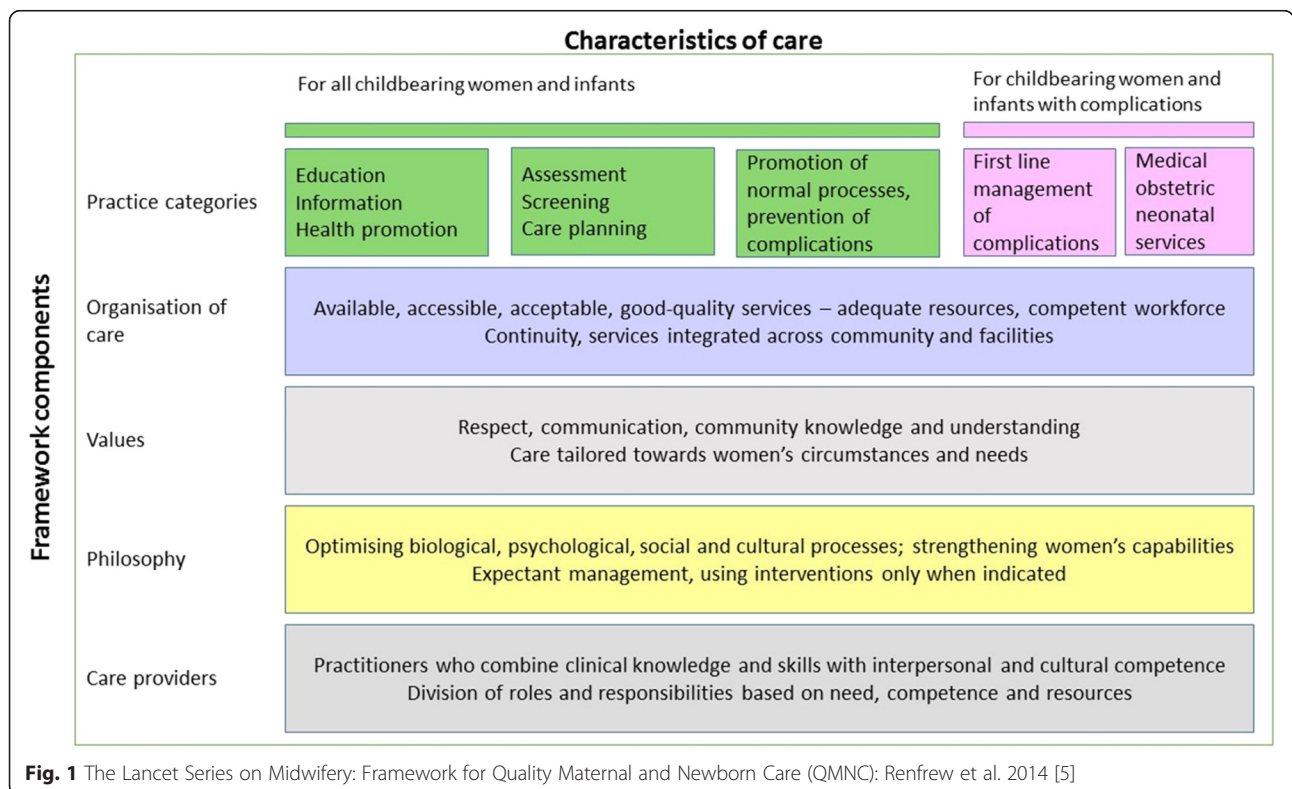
Characteristics of care

Framework components

For all childbearing women and infants

For childbearing women and infants with complications

Practice categories

Education
Information
Health promotion

Assessment
Screening
Care planning

Promotion of normal processes, prevention of complications

First line management of complications

Medical obstetric neonatal services

Organisation of care

Available, accessible, acceptable, good-quality services – adequate resources, competent workforce
Continuity, services integrated across community and facilities

Values

Respect, communication, community knowledge and understanding
Care tailored towards women's circumstances and needs

Philosophy

Optimising biological, psychological, social and cultural processes; strengthening women's capabilities
Expectant management, using interventions only when indicated

Care providers

Practitioners who combine clinical knowledge and skills with interpersonal and cultural competence
Division of roles and responsibilities based on need, competence and resources

Fig. 1 The Lancet Series on Midwifery: Framework for Quality Maternal and Newborn Care (QMNC): Renfrew et al. 2014 [5]